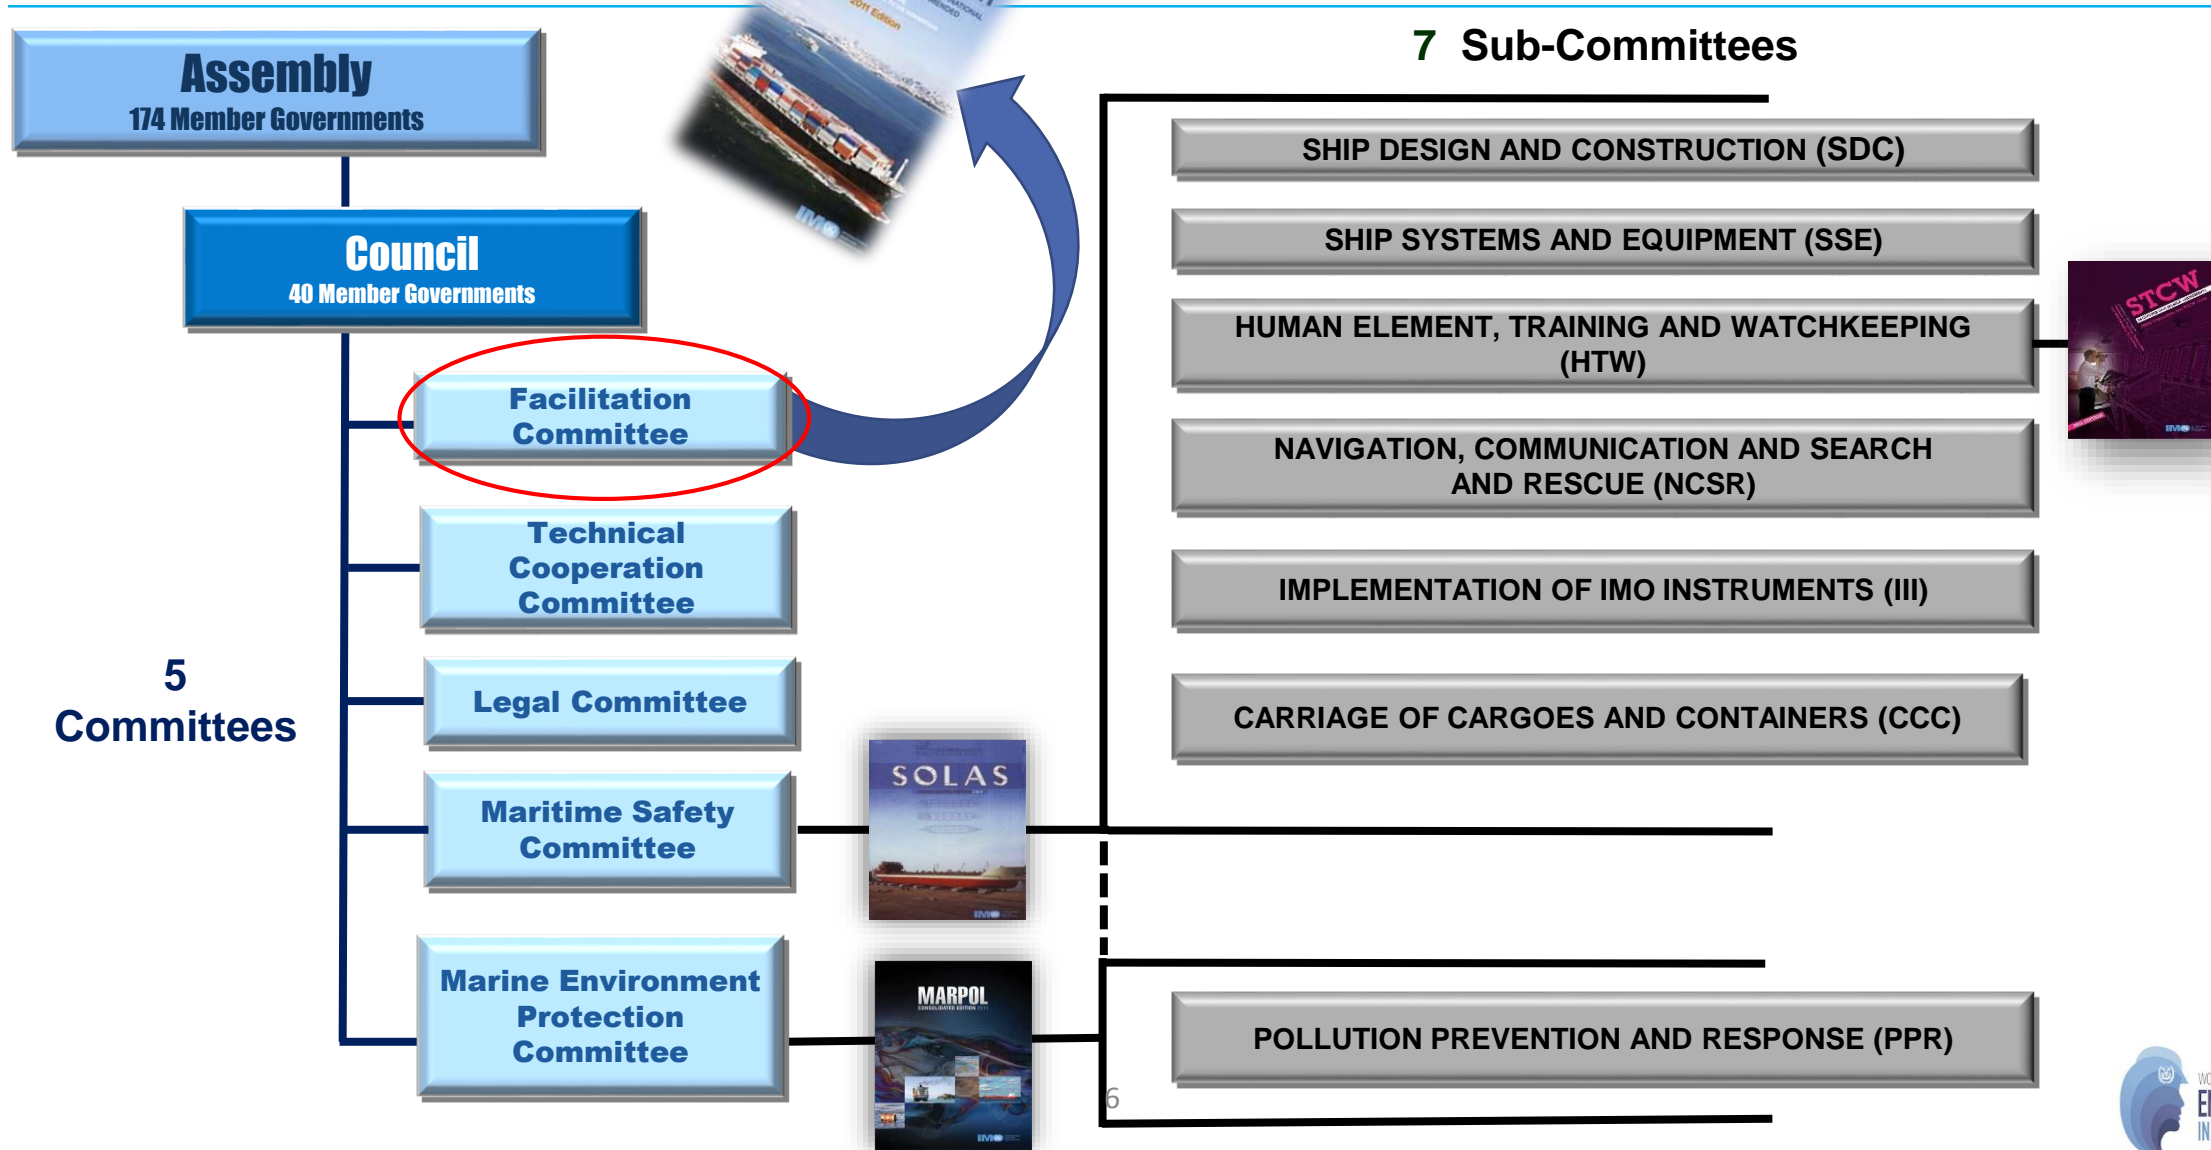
Assembly
174 Member Governments

Council
40 Member Governments

Facilitation Committee

Technical Cooperation Committee

Legal Committee

Maritime Safety Committee

Marine Environment Protection Committee

5 Committees

2011 Edition

IMO

SOLAS

IMO

MARPOL

IMO

7 Sub-Committees

SHIP DESIGN AND CONSTRUCTION (SDC)

SHIP SYSTEMS AND EQUIPMENT (SSE)

HUMAN ELEMENT, TRAINING AND WATCHKEEPING (HTW)

STCW

IMO

NAVIGATION, COMMUNICATION AND SEARCH AND RESCUE (NCSR)

IMPLEMENTATION OF IMO INSTRUMENTS (III)

CARRIAGE OF CARGOES AND CONTAINERS (CCC)

POLLUTION PREVENTION AND RESPONSE (PPR)

6